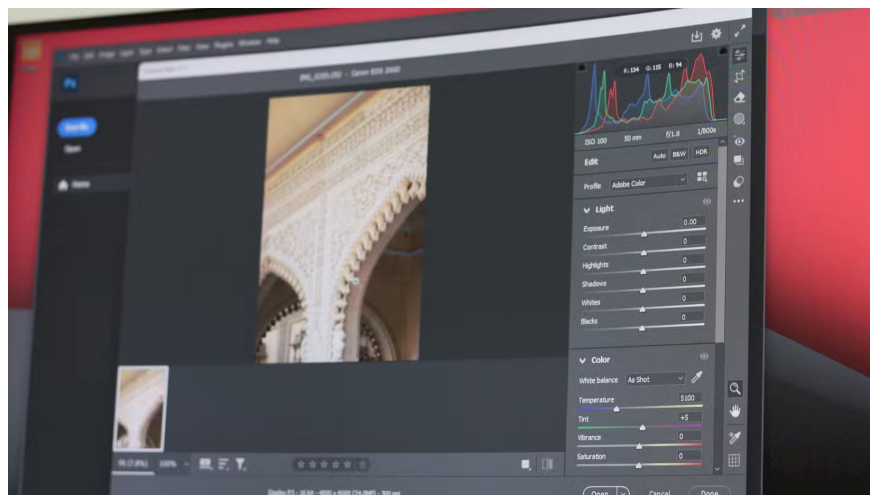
Ps

R: 134 G: 115 B: 94

ISO 100 50 mm f/1.8 1/800s

Edit

Auto B&W HDR

Profile Adobe Color

Light

Exposure 0.00

Contrast 0

Highlights 0

Shadows 0

Whites 0

Blacks 0

Color

White balance As Shot

Temperature 5100

Tint +5

Vibrance 0

Saturation 0

Open

Cancel

Done

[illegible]